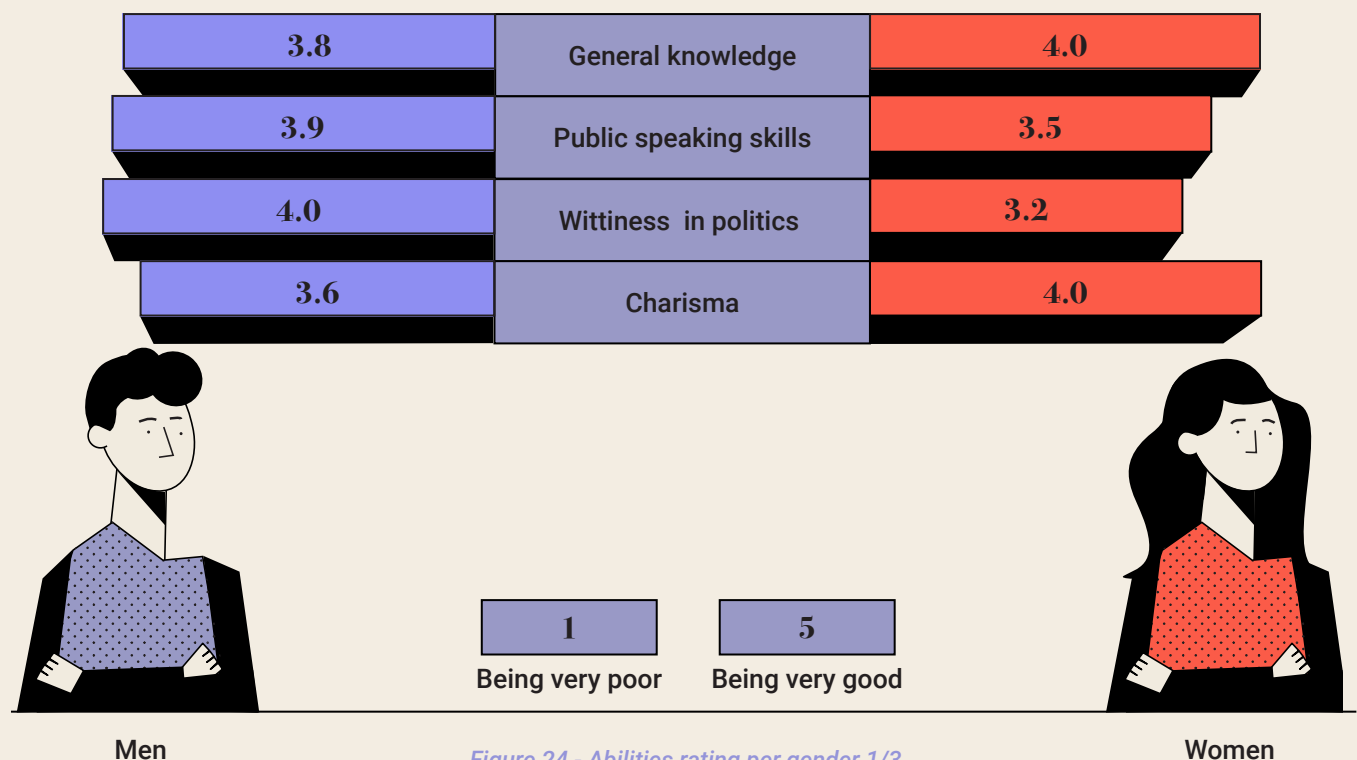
3.8 General knowledge 4.0

3.9 Public speaking skills 3.5

4.0 Wittiness in politics 3.2

3.6 Charisma 4.0

1
Being very poor

5
Being very good

Men

Figure 24 - Abilities rating per gender 1/3

Women